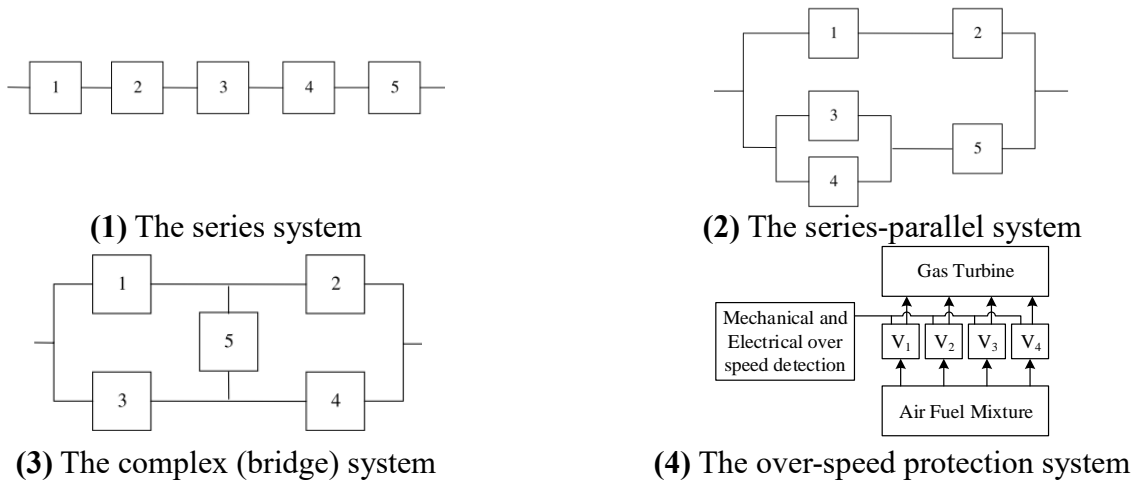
1 2 3 4 5

**(1)** The series system

1 2 3 5 4

**(2)** The series-parallel system

1 2 5 3 4

**(3)** The complex (bridge) system

Gas Turbine

Mechanical and Electrical over speed detection

$V_1$ $V_2$ $V_3$ $V_4$

Air Fuel Mixture

**(4)** The over-speed protection system